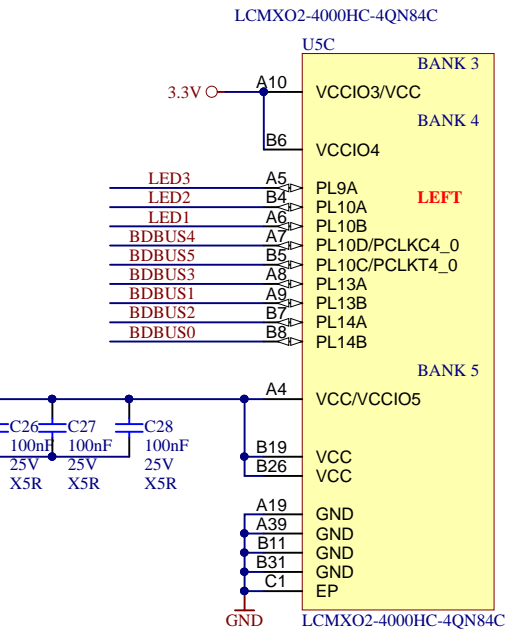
LCMXO2-4000HC-4QN84C

U5C

BANK 3

3.3V

A10 VCCIO3/VCC

BANK 4

B6 VCCIO4

LED3 A5 PL9A
LED2 B4 PL10A
LED1 A6 PL10B
BDBUS4 A7 PL10D/PCLKC4_0
BDBUS5 B5 PL10C/PCLKT4_0
BDBUS3 A8 PL13A
BDBUS1 A9 PL13B
BDBUS2 B7 PL14A
BDBUS0 B8 PL14B

LEFT

BANK 5

A4 VCC/VCCIO5

C26 100nF 25V X5R
C27 100nF 25V X5R
C28 100nF 25V X5R

B19 VCC
B26 VCC

A19 GND
A39 GND
B11 GND
B31 GND
C1 EP

GND

LCMXO2-4000HC-4QN84C